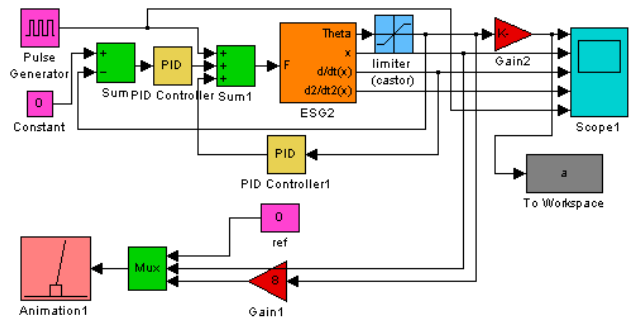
Pulse Generator

0

Constant

+
−

Sum

PID

PID Controller

+
+
+

Sum1

F

Theta
x
d/dt(x)
d2/dt2(x)

ESG2

limiter
(castor)

K-

Gain2

Scope1

PID

PID Controller1

a

To Workspace

0

ref

Mux

8

Gain1

Animation1